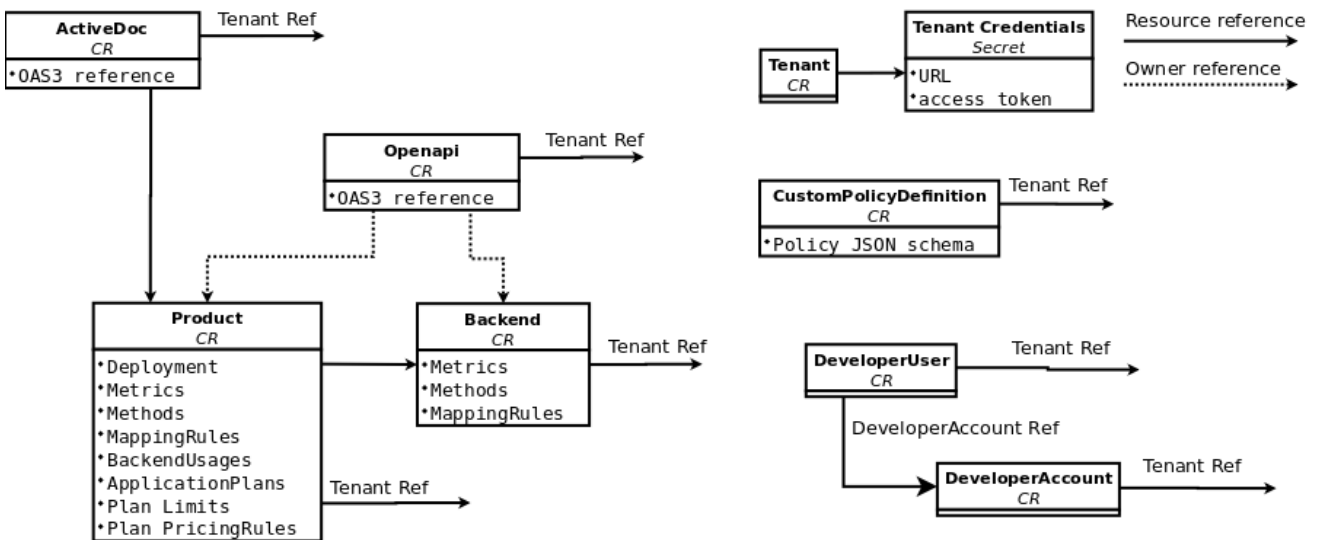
ActiveDoc
CR
•OAS3 reference

Tenant Ref

Openapi
CR
•OAS3 reference

Tenant Ref

Product
CR
•Deployment
•Metrics
•Methods
•MappingRules
•BackendUsages
•ApplicationPlans
•Plan Limits
•Plan PricingRules

Tenant Ref

Backend
CR
•Metrics
•Methods
•MappingRules

Tenant Ref

Tenant
CR

Tenant Credentials
Secret
•URL
•access token

Resource reference

Owner reference

CustomPolicyDefinition
CR
•Policy JSON schema

Tenant Ref

DeveloperUser
CR

Tenant Ref

DeveloperAccount Ref

DeveloperAccount
CR

Tenant Ref